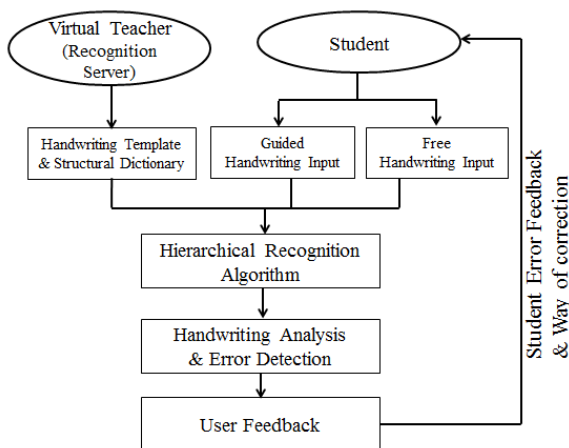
Virtual Teacher (Recognition Server)

Student

Handwriting Template & Structural Dictionary

Guided Handwriting Input

Free Handwriting Input

Hierarchical Recognition Algorithm

Handwriting Analysis & Error Detection

User Feedback

Student Error Feedback & Way of correction